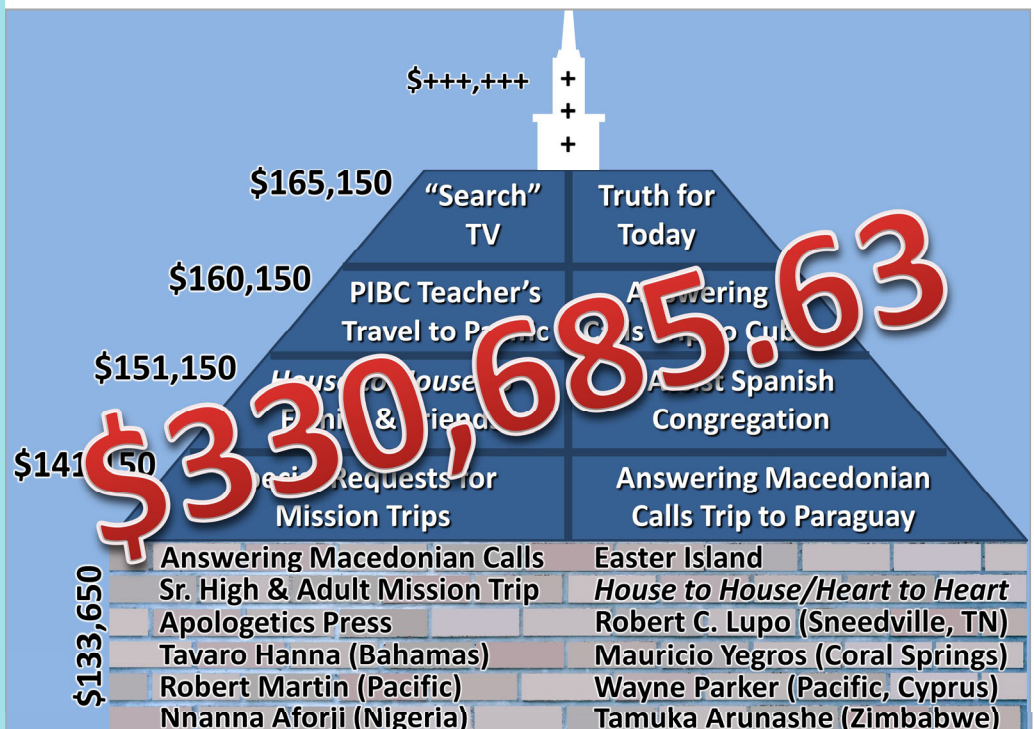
$+++,+++
+
+
+

$165,150
"Search" TV
Truth for Today

$160,150
PIBC Teacher's Travel to P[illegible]
A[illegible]wering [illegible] Cub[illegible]

$151,150
Hous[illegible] to House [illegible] F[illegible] & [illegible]iends
A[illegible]st Spanish Congregation

$141,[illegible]50
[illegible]ecial Requests for Mission Trips
Answering Macedonian Calls Trip to Paraguay

$330,685.63

$133,650
Answering Macedonian Calls
Easter Island
Sr. High & Adult Mission Trip
House to House/Heart to Heart
Apologetics Press
Robert C. Lupo (Sneedville, TN)
Tavaro Hanna (Bahamas)
Mauricio Yegros (Coral Springs)
Robert Martin (Pacific)
Wayne Parker (Pacific, Cyprus)
Nnanna Aforji (Nigeria)
Tamuka Arunashe (Zimbabwe)